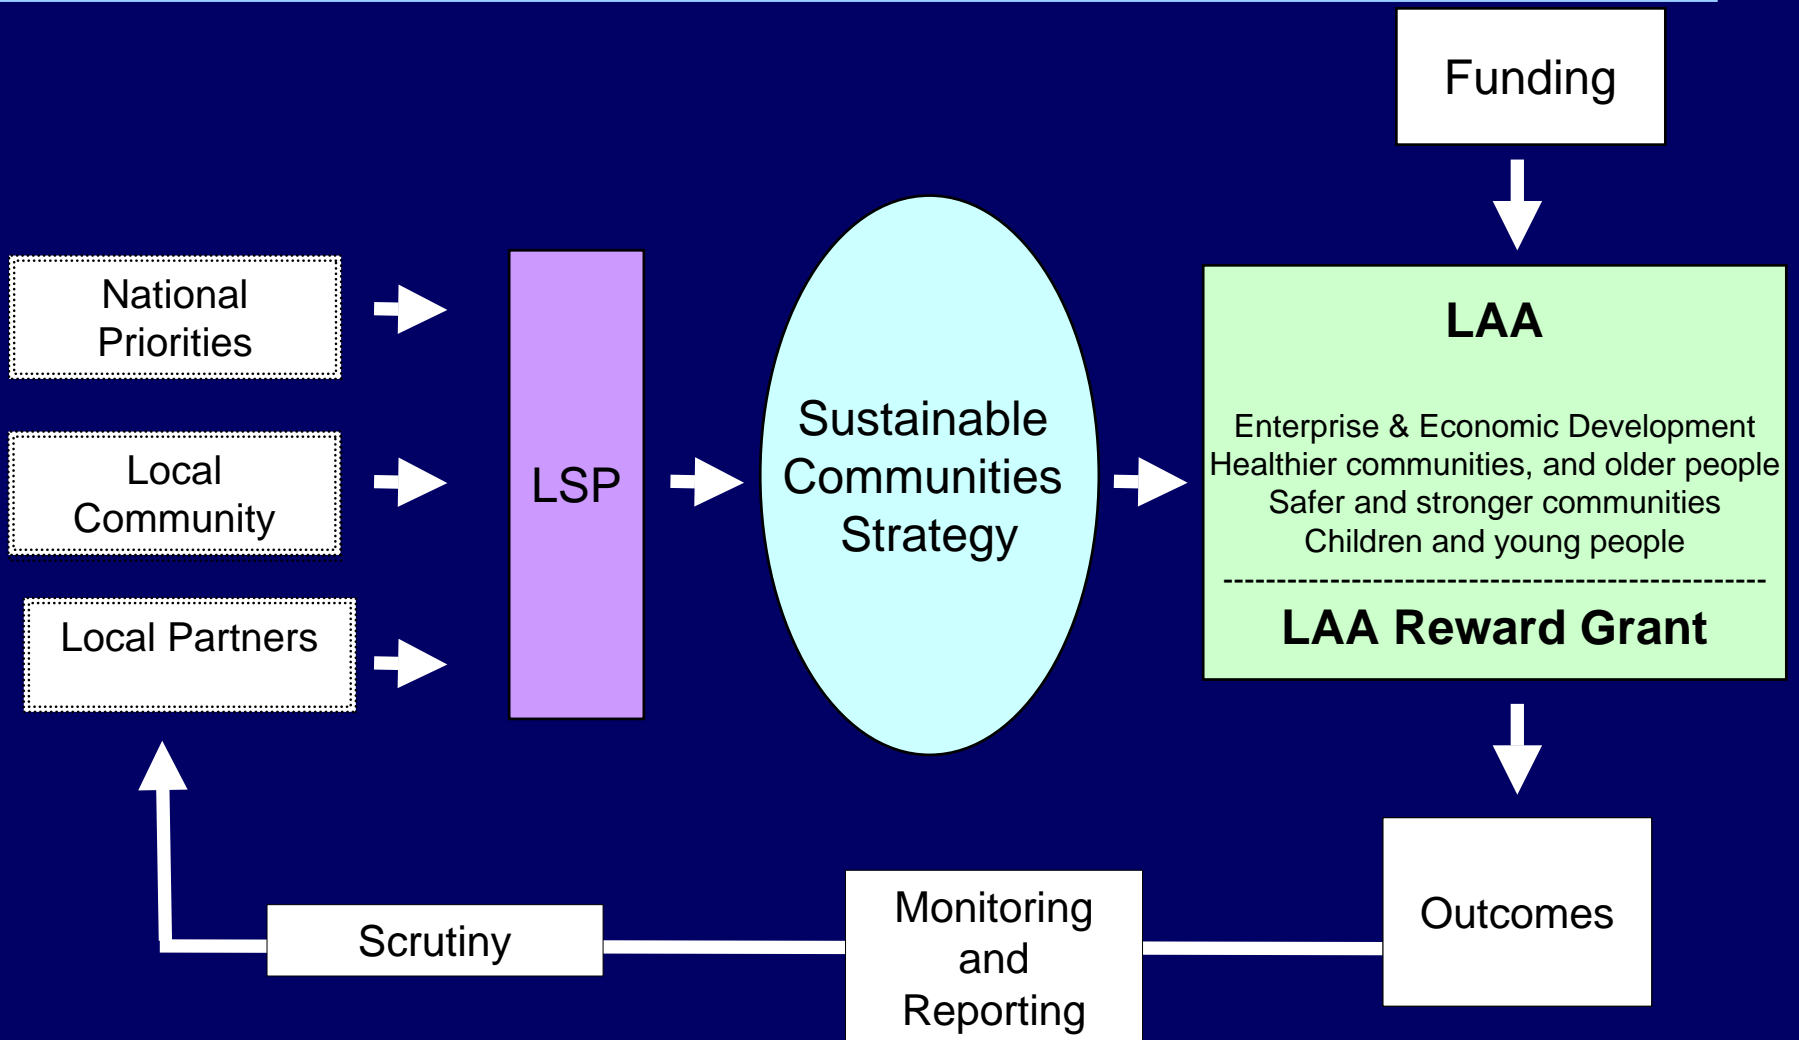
Funding

National Priorities

Local Community

Local Partners

LSP

Sustainable Communities Strategy

LAA

Enterprise & Economic Development
Healthier communities, and older people
Safer and stronger communities
Children and young people

LAA Reward Grant

Outcomes

Monitoring and Reporting

Scrutiny